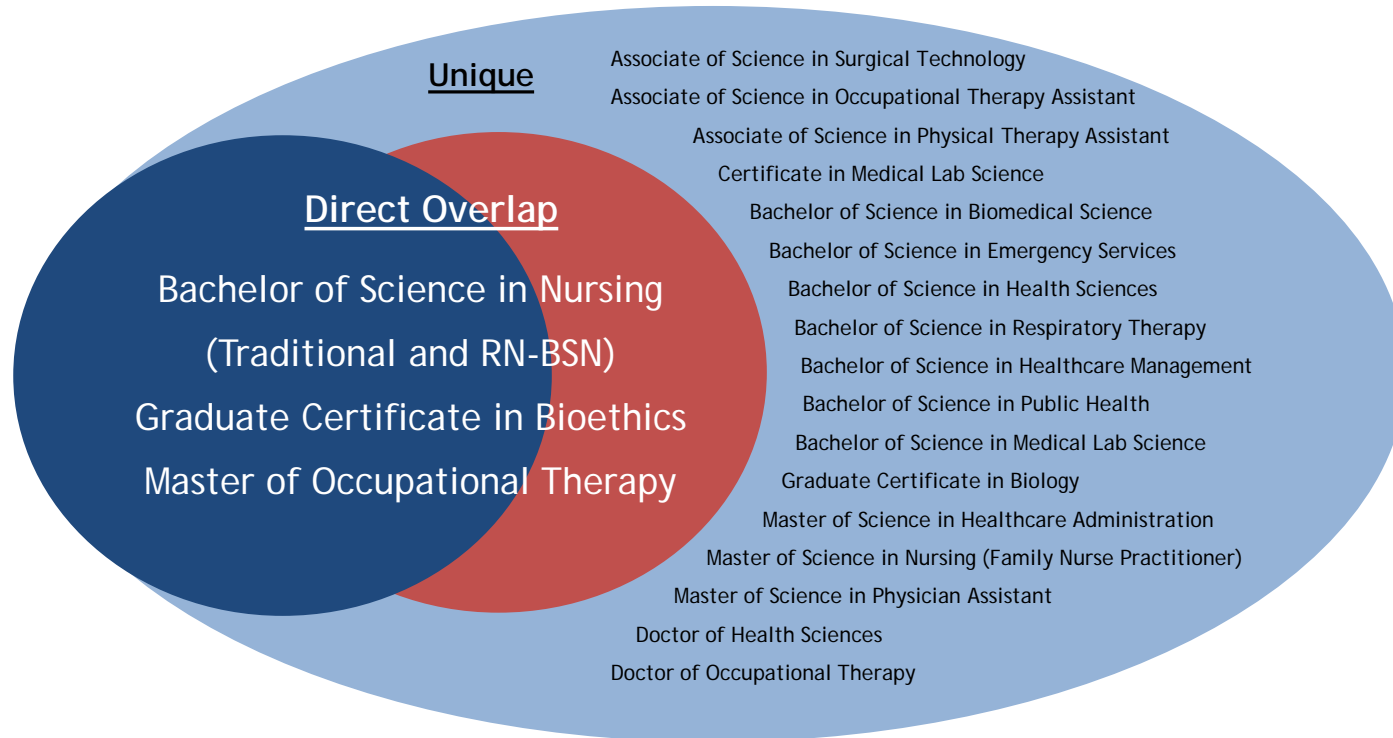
Unique

Associate of Science in Surgical Technology
Associate of Science in Occupational Therapy Assistant
Associate of Science in Physical Therapy Assistant
Certificate in Medical Lab Science
Bachelor of Science in Biomedical Science
Bachelor of Science in Emergency Services
Bachelor of Science in Health Sciences
Bachelor of Science in Respiratory Therapy
Bachelor of Science in Healthcare Management
Bachelor of Science in Public Health
Bachelor of Science in Medical Lab Science
Graduate Certificate in Biology
Master of Science in Healthcare Administration
Master of Science in Nursing (Family Nurse Practitioner)
Master of Science in Physician Assistant
Doctor of Health Sciences
Doctor of Occupational Therapy

Direct Overlap

Bachelor of Science in Nursing
(Traditional and RN-BSN)
Graduate Certificate in Bioethics
Master of Occupational Therapy